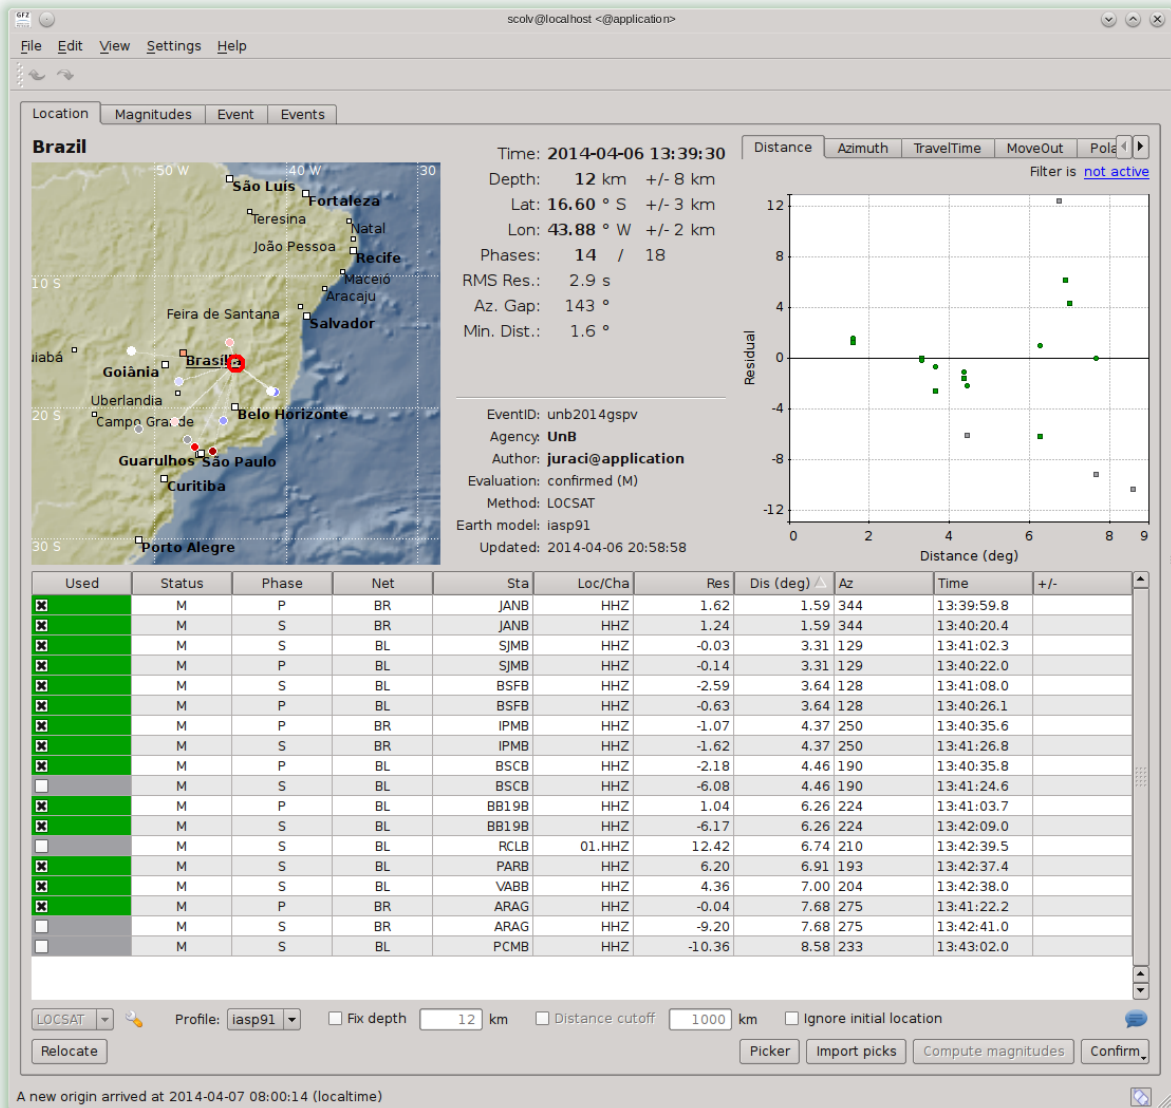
scolv@localhost <@application>

File Edit View Settings Help

Location | Magnitudes | Event | Events

Brazil

50 W 40 W 30
São Luis
Fortaleza
Teresina
Natal
João Pessoa
Recife
10 S
Maceió
Aracaju
Feira de Santana
Salvador
uiabá
Brasilia
Goiânia
Uberlandia
20 S
Belo Horizonte
Campo Grande
Guarulhos São Paulo
Curitiba
30 S
Porto Alegre

Time: 2014-04-06 13:39:30
Depth: 12 km +/- 8 km
Lat: 16.60 ° S +/- 3 km
Lon: 43.88 ° W +/- 2 km
Phases: 14 / 18
RMS Res.: 2.9 s
Az. Gap: 143 °
Min. Dist.: 1.6 °

EventID: unb2014gspv
Agency: UnB
Author: juraci@application
Evaluation: confirmed (M)
Method: LOCSAT
Earth model: iasp91
Updated: 2014-04-06 20:58:58

Distance | Azimuth | TravelTime | MoveOut | Pola

Filter is not active

12
8
4
0
-4
-8
-12
Residual
0 2 4 6 8 9
Distance (deg)

| Used | Status | Phase | Net | Sta | Loc/Cha | Res | Dis (deg) | Az | Time | +/- |
|---|---|---|---|---|---|---|---|---|---|---|
| ☒ | M | P | BR | JANB | HHZ | 1.62 | 1.59 | 344 | 13:39:59.8 | |
| ☒ | M | S | BR | JANB | HHZ | 1.24 | 1.59 | 344 | 13:40:20.4 | |
| ☒ | M | S | BL | SJMB | HHZ | -0.03 | 3.31 | 129 | 13:41:02.3 | |
| ☒ | M | P | BL | SJMB | HHZ | -0.14 | 3.31 | 129 | 13:40:22.0 | |
| ☒ | M | S | BL | BSFB | HHZ | -2.59 | 3.64 | 128 | 13:41:08.0 | |
| ☒ | M | P | BL | BSFB | HHZ | -0.63 | 3.64 | 128 | 13:40:26.1 | |
| ☒ | M | P | BR | IPMB | HHZ | -1.07 | 4.37 | 250 | 13:40:35.6 | |
| ☒ | M | S | BR | IPMB | HHZ | -1.62 | 4.37 | 250 | 13:41:26.8 | |
| ☒ | M | P | BL | BSCB | HHZ | -2.18 | 4.46 | 190 | 13:40:35.8 | |
| ☐ | M | S | BL | BSCB | HHZ | -6.08 | 4.46 | 190 | 13:41:24.6 | |
| ☒ | M | P | BL | BB19B | HHZ | 1.04 | 6.26 | 224 | 13:41:03.7 | |
| ☒ | M | S | BL | BB19B | HHZ | -6.17 | 6.26 | 224 | 13:42:09.0 | |
| ☐ | M | S | BL | RCLB | 01.HHZ | 12.42 | 6.74 | 210 | 13:42:39.5 | |
| ☒ | M | S | BL | PARB | HHZ | 6.20 | 6.91 | 193 | 13:42:37.4 | |
| ☒ | M | S | BL | VABB | HHZ | 4.36 | 7.00 | 204 | 13:42:38.0 | |
| ☒ | M | P | BR | ARAG | HHZ | -0.04 | 7.68 | 275 | 13:41:22.2 | |
| ☐ | M | S | BR | ARAG | HHZ | -9.20 | 7.68 | 275 | 13:42:41.0 | |
| ☐ | M | S | BL | PCMB | HHZ | -10.36 | 8.58 | 233 | 13:43:02.0 | |

LOCSAT Profile: iasp91 Fix depth 12 km Distance cutoff 1000 km Ignore initial location

Relocate Picker Import picks Compute magnitudes Confirm

A new origin arrived at 2014-04-07 08:00:14 (localtime)